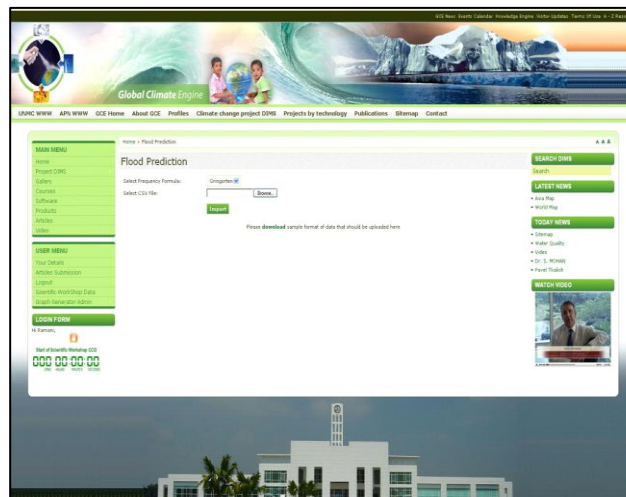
GCE News Events Calendar Knowledge Engine Visitor Updates Terms Of Use A - Z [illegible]

Global Climate Engine

UNMC WWW APN WWW GCE Home About GCE Profiles Climate change project DIMS Projects by technology Publications Sitemap Contact

Home » Flood Prediction

A A A

MAIN MENU
Home
Project DIMS
Gallery
Courses
Software
Products
Articles
Video

USER MENU
Your Details
Articles Submission
Logout
Scientific WorkShop Data
Graph Generator Admin

LOGIN FORM
Hi Raman,

Start of Scientific Workshop GCE
000 00:00:00

Flood Prediction

Select Frequency Formula: Gringorten
Select CSV File: Browse...
Import

Please download sample format of data that should be uploaded here

SEARCH DIMS
Search

LATEST NEWS
• Asia Map
• World Map

TODAY NEWS
• Sitemap
• Water Quality
• Video
• Dr. S. MOHAN
• Pavel Tkalich

WATCH VIDEO